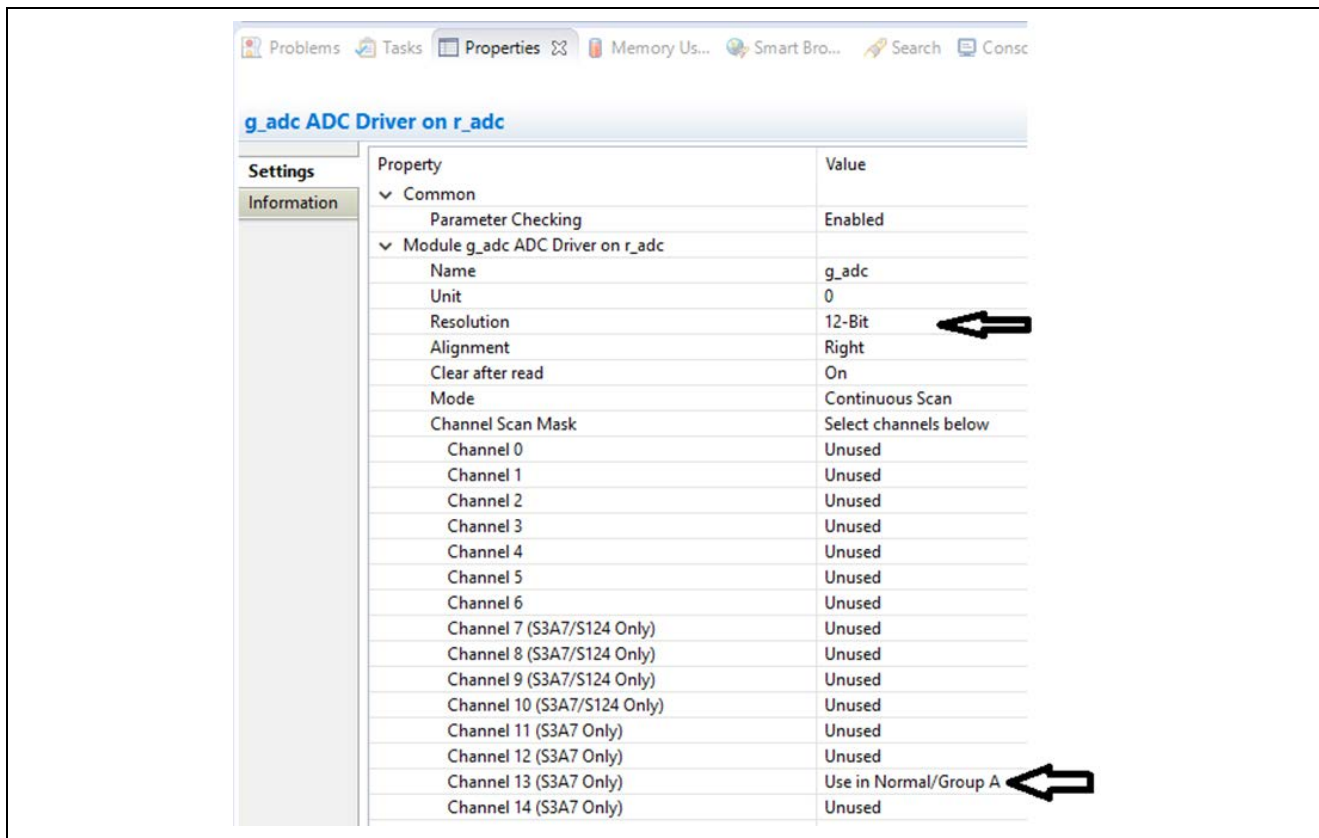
Problems Tasks Properties ☒ Memory Us... Smart Bro... Search Consc

g_adc ADC Driver on r_adc

Settings
Information

| Property | Value |
|---|---|
| ∨ Common | |
| Parameter Checking | Enabled |
| ∨ Module g_adc ADC Driver on r_adc | |
| Name | g_adc |
| Unit | 0 |
| Resolution | 12-Bit |
| Alignment | Right |
| Clear after read | On |
| Mode | Continuous Scan |
| Channel Scan Mask | Select channels below |
| Channel 0 | Unused |
| Channel 1 | Unused |
| Channel 2 | Unused |
| Channel 3 | Unused |
| Channel 4 | Unused |
| Channel 5 | Unused |
| Channel 6 | Unused |
| Channel 7 (S3A7/S124 Only) | Unused |
| Channel 8 (S3A7/S124 Only) | Unused |
| Channel 9 (S3A7/S124 Only) | Unused |
| Channel 10 (S3A7/S124 Only) | Unused |
| Channel 11 (S3A7 Only) | Unused |
| Channel 12 (S3A7 Only) | Unused |
| Channel 13 (S3A7 Only) | Use in Normal/Group A |
| Channel 14 (S3A7 Only) | Unused |